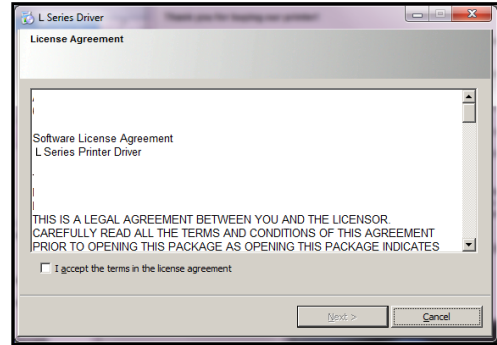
L Series Driver

Thank you for buying our printer!

License Agreement

Software License Agreement
L Series Printer Driver

THIS IS A LEGAL AGREEMENT BETWEEN YOU AND THE LICENSOR. CAREFULLY READ ALL THE TERMS AND CONDITIONS OF THIS AGREEMENT PRIOR TO OPENING THIS PACKAGE AS OPENING THIS PACKAGE INDICATES

I accept the terms in the license agreement

Next >

Cancel